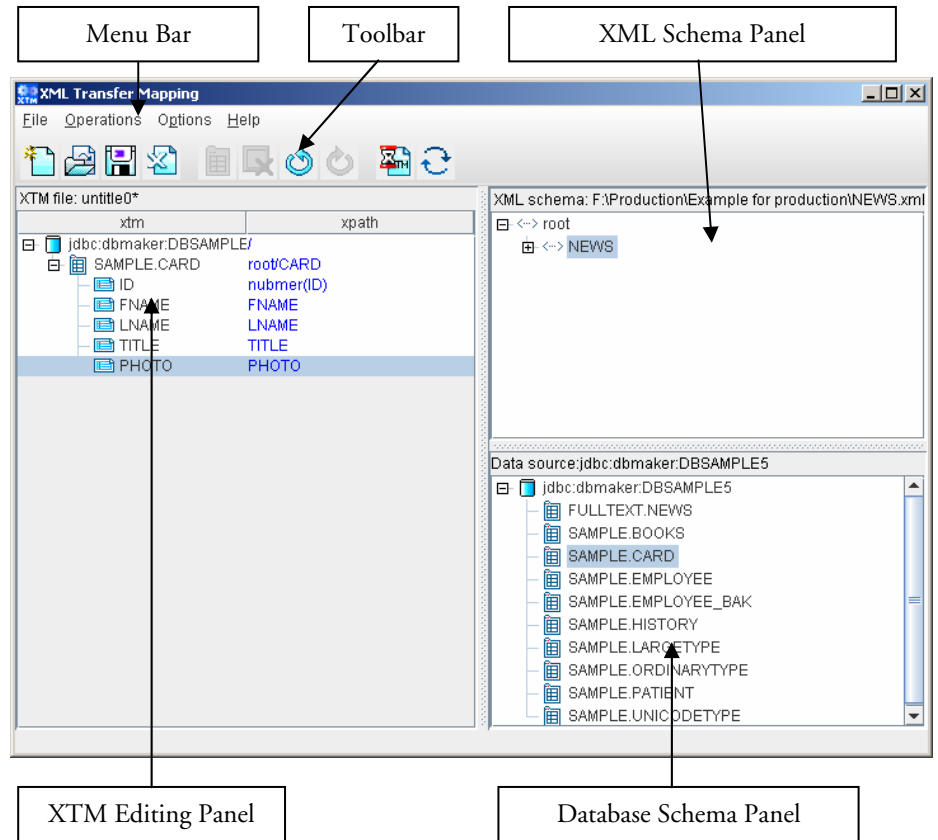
Menu Bar

Toolbar

XML Schema Panel

XML Transfer Mapping

File Operations Options Help

XTM file: untitle0*

| xtm | xpath |
|---|---|
| jdbc:dbmaker:DBSAMPLE/ | |
| SAMPLE.CARD | root/CARD |
| ID | nubmer(ID) |
| FNAME | FNAME |
| LNAME | LNAME |
| TITLE | TITLE |
| PHOTO | PHOTO |

XML schema: F:\Production\Example for production\NEWS.xml

root

NEWS

Data source:jdbc:dbmaker:DBSAMPLE5

jdbc:dbmaker:DBSAMPLE5

FULLTEXT.NEWS

SAMPLE.BOOKS

SAMPLE.CARD

SAMPLE.EMPLOYEE

SAMPLE.EMPLOYEE_BAK

SAMPLE.HISTORY

SAMPLE.LARGETYPE

SAMPLE.ORDINARYTYPE

SAMPLE.PATIENT

SAMPLE.UNICODETYPE

XTM Editing Panel

Database Schema Panel